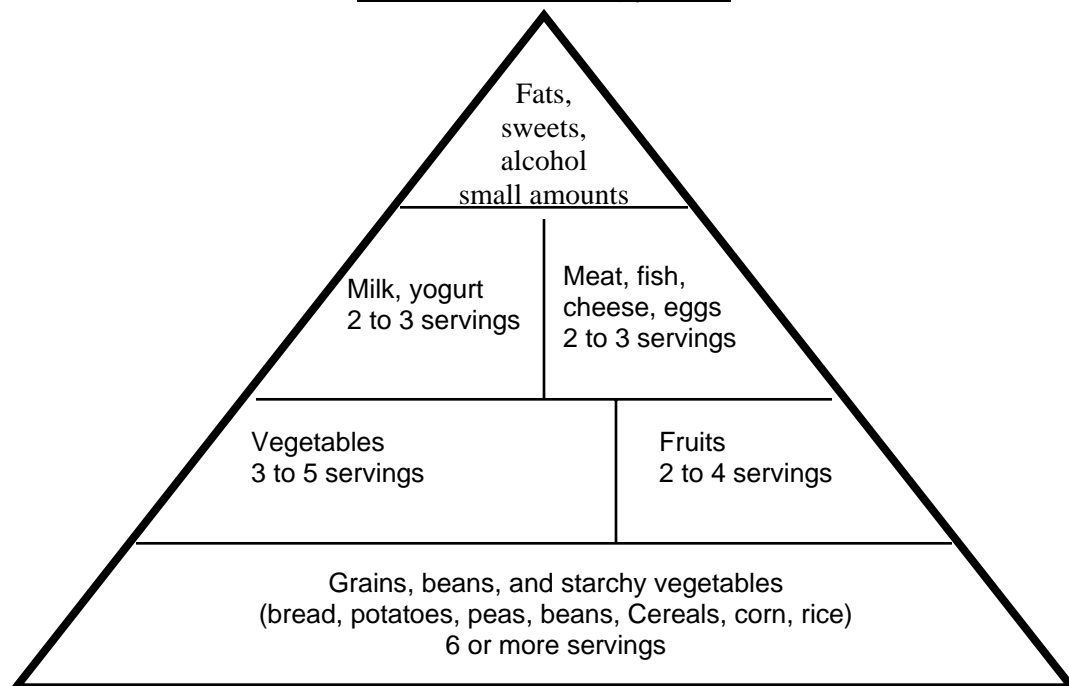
Fats, sweets, alcohol small amounts

Milk, yogurt
2 to 3 servings

Meat, fish, cheese, eggs
2 to 3 servings

Vegetables
3 to 5 servings

Fruits
2 to 4 servings

Grains, beans, and starchy vegetables
(bread, potatoes, peas, beans, Cereals, corn, rice)
6 or more servings